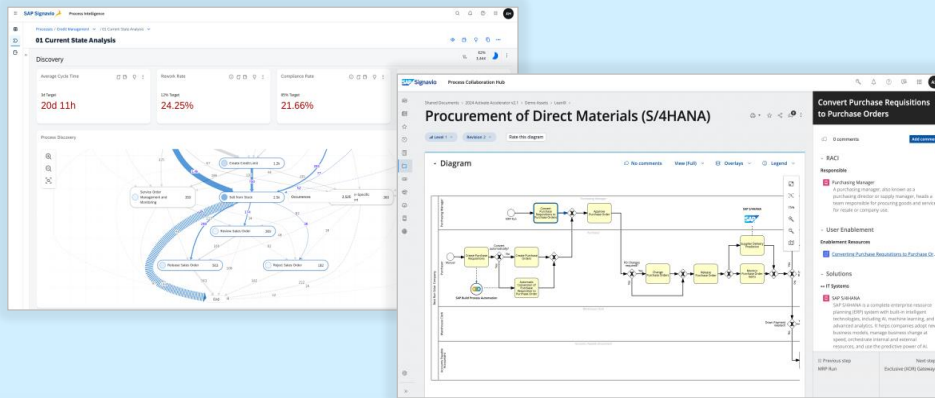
SAP Signavio Process Intelligence

Processes / Credit Management / 01 Current State Analysis

01 Current State Analysis

Discovery

Average Cycle Time

3d Target

20d 11h

Rework Rate

12% Target

24.25%

Compliance Rate

95% Target

21.66%

Process Discovery

Create Credit Limit

Survey Order Management and Monitoring

Sell from Stock

Occurrence

Receive Sales Order

Release Sales Order

Reject Sales Order

SAP Signavio Process Collaboration Hub

Shared Documents / 2024 Activate Accelerator v2.7 / Demo Assets / Level4

Procurement of Direct Materials (S/4HANA)

Rate this diagram

Diagram

No comments

View (full)

Overlays

Legend

Convert Purchase Requisitions to Purchase Orders

0 comments

Add comment

RACI

Responsible

Purchasing Manager

A purchasing manager, also known as a purchasing director or supply manager, heads a team responsible for procuring goods and services for resale or company use.

User Enablement

Enablement Resources

Converting Purchase Requisitions to Purchase Or...

Solutions

IT Systems

SAP S/4HANA

SAP S/4HANA is a complete enterprise resource planning (ERP) system with built-in intelligent technologies, including AI, machine learning, and advanced analytics. It helps companies adopt new business models, manage business change at speed, orchestrate internal and external resources, and use the predictive power of AI.

Previous step

MRP Run

Next step

Exclusive (XOR) Gateway

SAP Build Process Automation

SAP S/4HANA